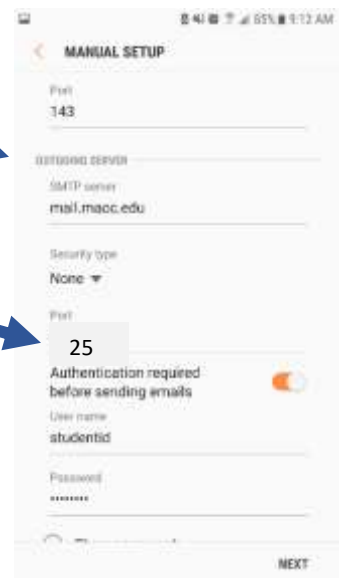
85% 9:12 AM

MANUAL SETUP

Port
143

OUTGOING SERVER

SMTP server
mail.macc.edu

Security type
None

Port
25

Authentication required before sending emails

User name
studentid

Password
········

NEXT